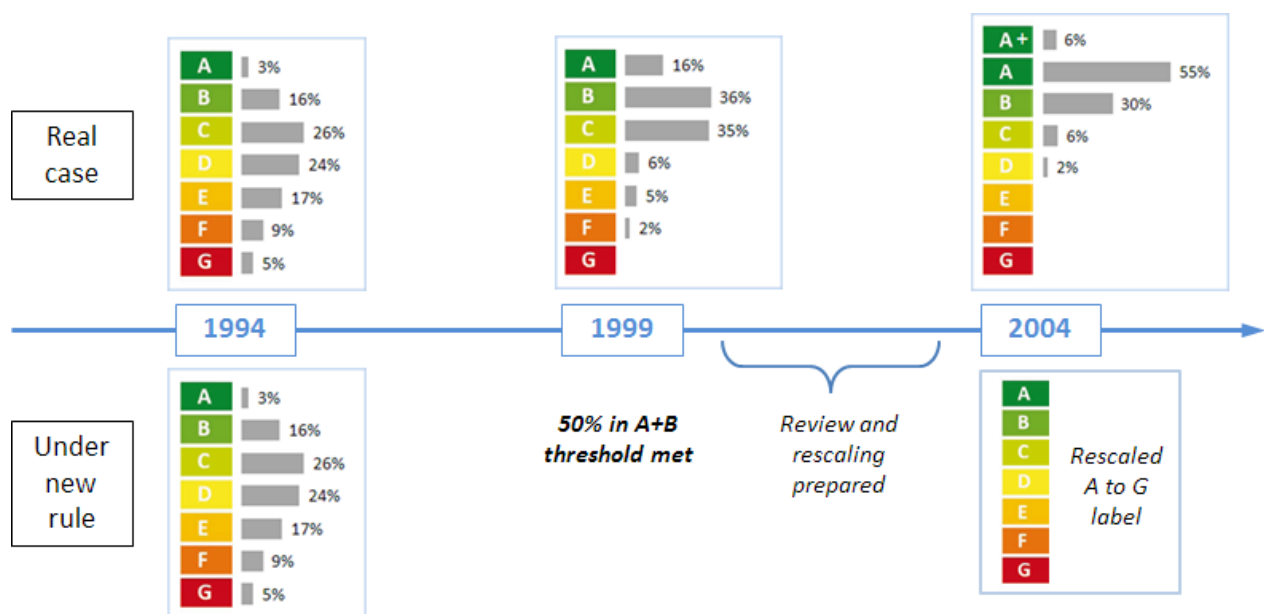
Real case

A 3%
B 16%
C 26%
D 24%
E 17%
F 9%
G 5%

A 16%
B 36%
C 35%
D 6%
E 5%
F 2%
G

A+ 6%
A 55%
B 30%
C 6%
D 2%
E
F
G

1994

1999

2004

Under new rule

A 3%
B 16%
C 26%
D 24%
E 17%
F 9%
G 5%

*50% in A+B threshold met*

*Review and rescaling prepared*

A
B
C
D
E
F
G

*Rescaled A to G label*